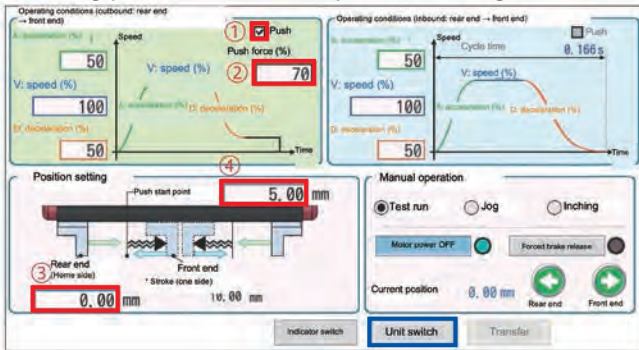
Operating conditions (outbound: rear end → front end)

A: acceleration (%)
50
V: speed (%)
100
D: deceleration (%)
50
Speed
V: speed (%)
A: acceleration (%)
D: deceleration (%)
Time
①
Push
Push force (%)
②
70

Operating conditions (inbound: rear end → front end)

Push
A: acceleration (%)
50
V: speed (%)
100
D: deceleration (%)
50
Speed
Cycle time
0.166 s
V: speed (%)
A: acceleration (%)
D: deceleration (%)
Time

Position setting
④
Push start point
5.00 mm
③
Rear end (Home side)
Front end
* Stroke (one side)
0.00 mm
10.00 mm

Manual operation
Test run
Jog
Inching
Motor power OFF
Forced brake release
Current position
0.00 mm
Rear end
Front end

Indicator switch
Unit switch
Transfer